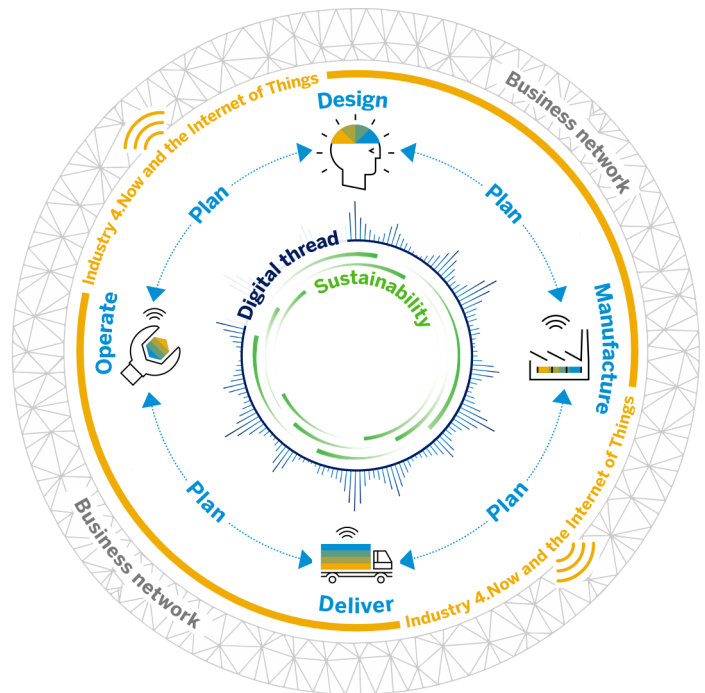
Industry 4.Now and the Internet of Things

Business network

Design

Plan

Plan

Digital thread

Sustainability

Operate

Manufacture

Plan

Plan

Deliver

Business network

Industry 4.Now and the Internet of Things